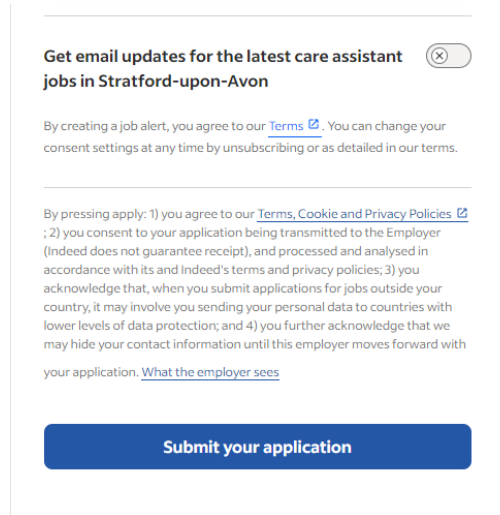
Get email updates for the latest care assistant jobs in Stratford-upon-Avon

By creating a job alert, you agree to our Terms. You can change your consent settings at any time by unsubscribing or as detailed in our terms.

By pressing apply: 1) you agree to our Terms, Cookie and Privacy Policies ; 2) you consent to your application being transmitted to the Employer (Indeed does not guarantee receipt), and processed and analysed in accordance with its and Indeed's terms and privacy policies; 3) you acknowledge that, when you submit applications for jobs outside your country, it may involve you sending your personal data to countries with lower levels of data protection; and 4) you further acknowledge that we may hide your contact information until this employer moves forward with your application. What the employer sees

Submit your application